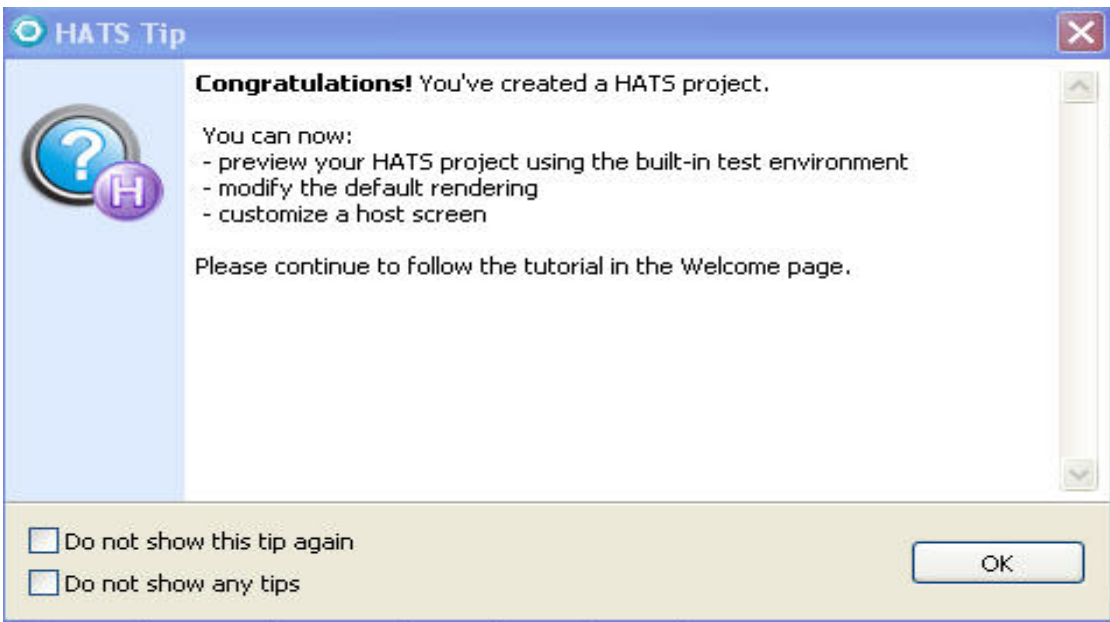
HATS Tip

**Congratulations!** You've created a HATS project.

You can now:
- preview your HATS project using the built-in test environment
- modify the default rendering
- customize a host screen

Please continue to follow the tutorial in the Welcome page.

Do not show this tip again
Do not show any tips

OK